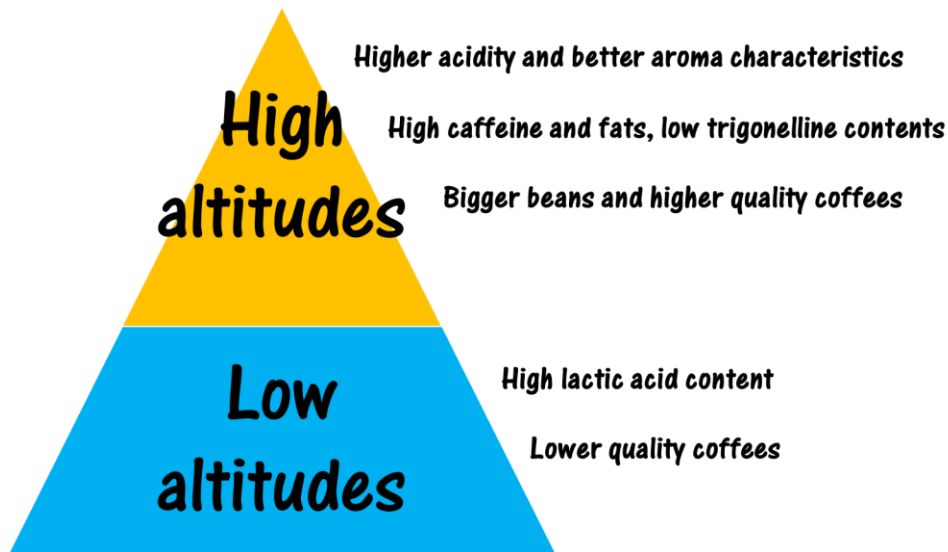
High altitudes

Higher acidity and better aroma characteristics

High caffeine and fats, low trigonelline contents

Bigger beans and higher quality coffees

Low altitudes

High lactic acid content

Lower quality coffees